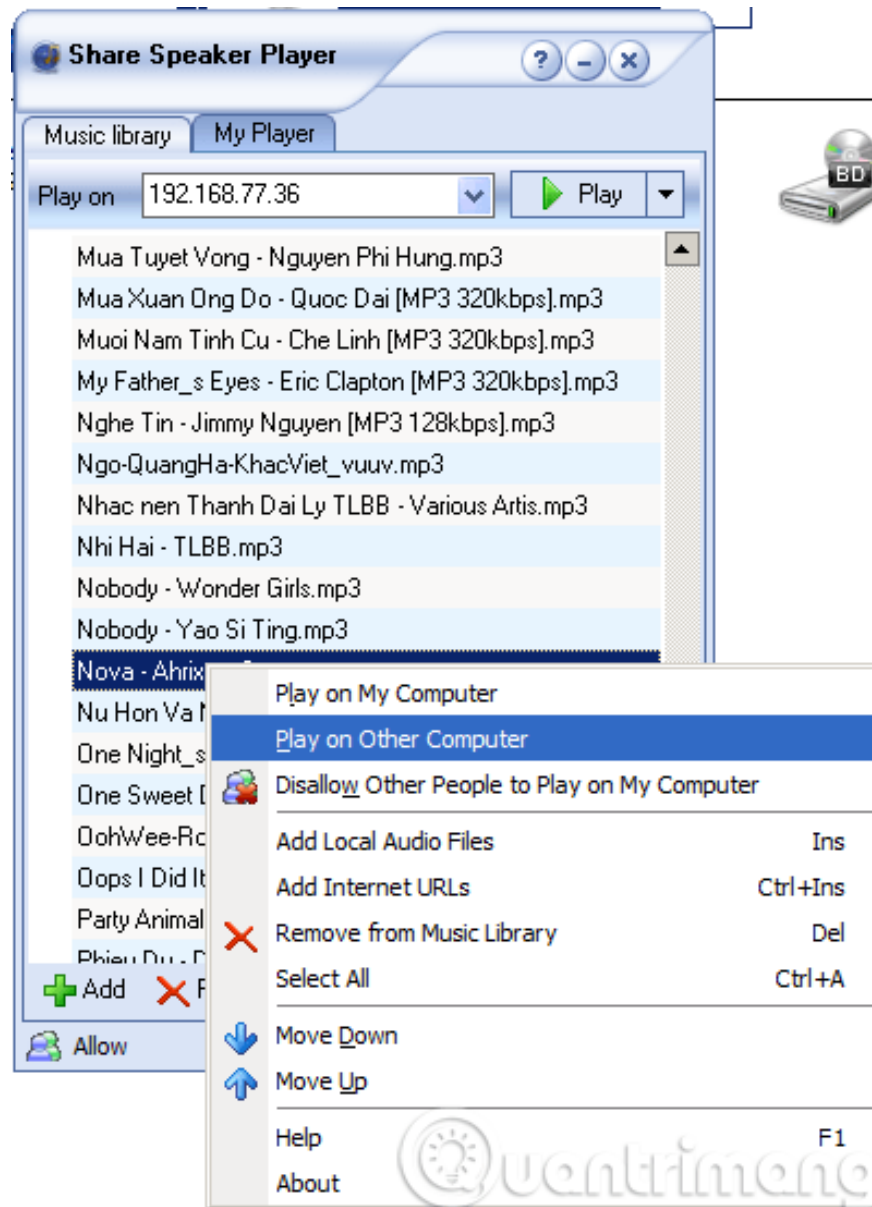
Share Speaker Player

Music library | My Player

Play on 192.168.77.36 Play

Mua Tuyet Vong - Nguyen Phi Hung.mp3
Mua Xuan Ong Do - Quoc Dai [MP3 320kbps].mp3
Muoi Nam Tinh Cu - Che Linh [MP3 320kbps].mp3
My Father_s Eyes - Eric Clapton [MP3 320kbps].mp3
Nghe Tin - Jimmy Nguyen [MP3 128kbps].mp3
Ngo-QuangHa-KhacViet_vuuv.mp3
Nhac nen Thanh Dai Ly TLBB - Various Artis.mp3
Nhi Hai - TLBB.mp3
Nobody - Wonder Girls.mp3
Nobody - Yao Si Ting.mp3
Nova - Ahrix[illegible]
Nu Hon Va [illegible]
One Night_s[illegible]
One Sweet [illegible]
OohWee-Ro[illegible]
Oops I Did It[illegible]
Party Animal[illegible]
Phieu Du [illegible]

Add R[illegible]

Allow

Play on My Computer
Play on Other Computer
Disallow Other People to Play on My Computer
Add Local Audio Files Ins
Add Internet URLs Ctrl+Ins
Remove from Music Library Del
Select All Ctrl+A
Move Down
Move Up
Help F1
About

BD

Quantrimang